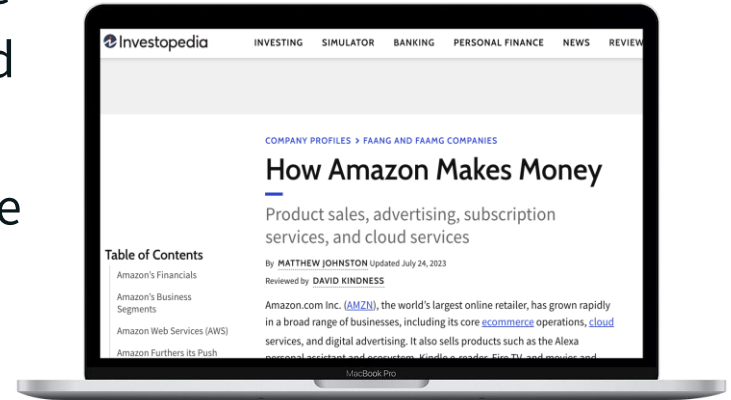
Investopedia INVESTING SIMULATOR BANKING PERSONAL FINANCE NEWS REVIEW

COMPANY PROFILES > FAANG AND FAAMG COMPANIES

How Amazon Makes Money

Product sales, advertising, subscription services, and cloud services

By MATTHEW JOHNSTON Updated July 24, 2023
Reviewed by DAVID KINDNESS

Amazon.com Inc. (AMZN), the world's largest online retailer, has grown rapidly in a broad range of businesses, including its core ecommerce operations, cloud services, and digital advertising. It also sells products such as the Alexa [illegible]

Table of Contents
Amazon's Financials
Amazon's Business Segments
Amazon Web Services (AWS)
Amazon Furthers its Push

MacBook Pro